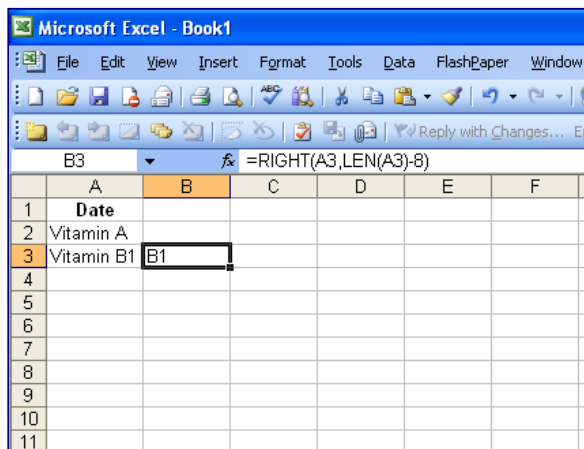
Microsoft Excel - Book1

File Edit View Insert Format Tools Data FlashPaper Window

Reply with Changes...

B3 $f_x$ =RIGHT(A3,LEN(A3)-8)

|  | A | B | C | D | E | F |
|---|---|---|---|---|---|---|
| 1 | Date |  |  |  |  |  |
| 2 | Vitamin A |  |  |  |  |  |
| 3 | Vitamin B1 | B1 |  |  |  |  |
| 4 |  |  |  |  |  |  |
| 5 |  |  |  |  |  |  |
| 6 |  |  |  |  |  |  |
| 7 |  |  |  |  |  |  |
| 8 |  |  |  |  |  |  |
| 9 |  |  |  |  |  |  |
| 10 |  |  |  |  |  |  |
| 11 |  |  |  |  |  |  |